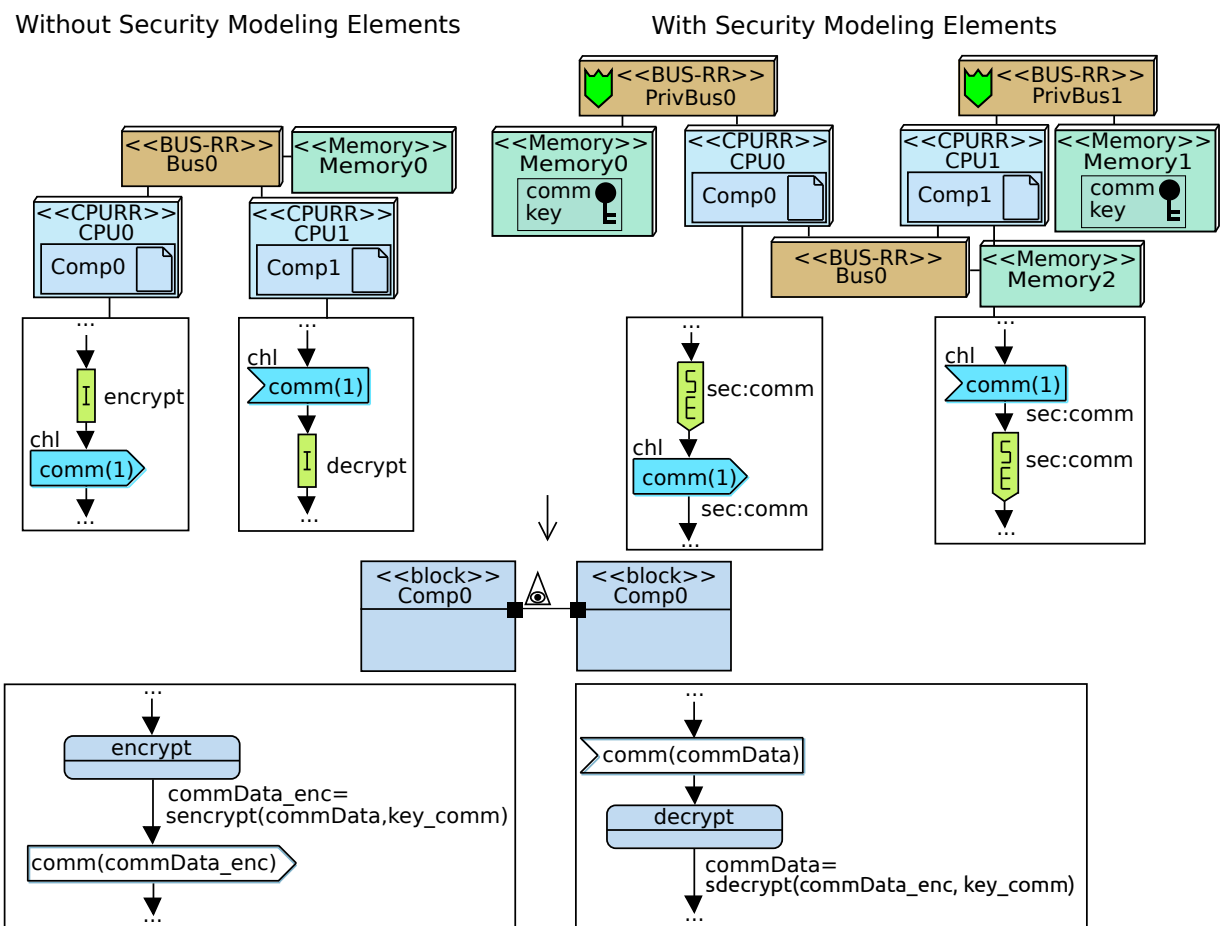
Without Security Modeling Elements

<<BUS-RR>>
Bus0

<<Memory>>
Memory0

<<CPURR>>
CPU0
Comp0

<<CPURR>>
CPU1
Comp1

...
I encrypt
chl
comm(1)
...

...
chl
comm(1)
I decrypt
...

With Security Modeling Elements

<<BUS-RR>>
PrivBus0

<<BUS-RR>>
PrivBus1

<<Memory>>
Memory0
comm
key

<<CPURR>>
CPU0
Comp0

<<CPURR>>
CPU1
Comp1

<<Memory>>
Memory1
comm
key

<<BUS-RR>>
Bus0

<<Memory>>
Memory2

...
SE sec:comm
chl
comm(1)
sec:comm
...

...
chl
comm(1)
sec:comm
SE sec:comm
...

<<block>>
Comp0

<<block>>
Comp0

...
encrypt
commData_enc=
sencrypt(commData,key_comm)
comm(commData_enc)
...

...
comm(commData)
decrypt
commData=
sdecrypt(commData_enc, key_comm)
...